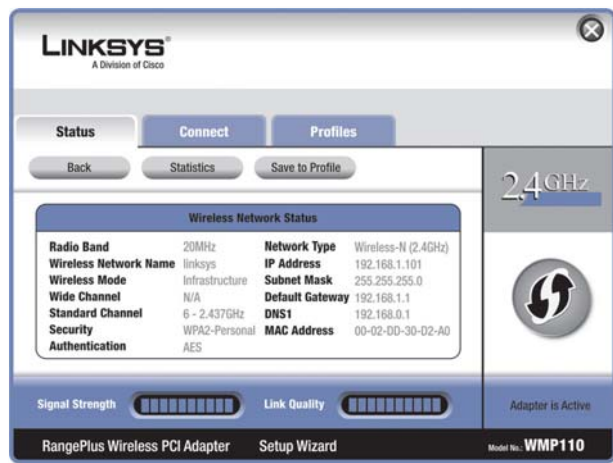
LINKSYS®
A Division of Cisco

Status | Connect | Profiles

Back | Statistics | Save to Profile

2.4GHz

Wireless Network Status

| | | | |
|---|---|---|---|
| Radio Band | 20MHz | Network Type | Wireless-N (2.4GHz) |
| Wireless Network Name | linksys | IP Address | 192.168.1.101 |
| Wireless Mode | Infrastructure | Subnet Mask | 255.255.255.0 |
| Wide Channel | N/A | Default Gateway | 192.168.1.1 |
| Standard Channel | 6 - 2.437GHz | DNS1 | 192.168.0.1 |
| Security | WPA2-Personal | MAC Address | 00-02-DD-30-D2-A0 |
| Authentication | AES | | |

Signal Strength | Link Quality | Adapter is Active

RangePlus Wireless PCI Adapter | Setup Wizard | Model No. WMP110